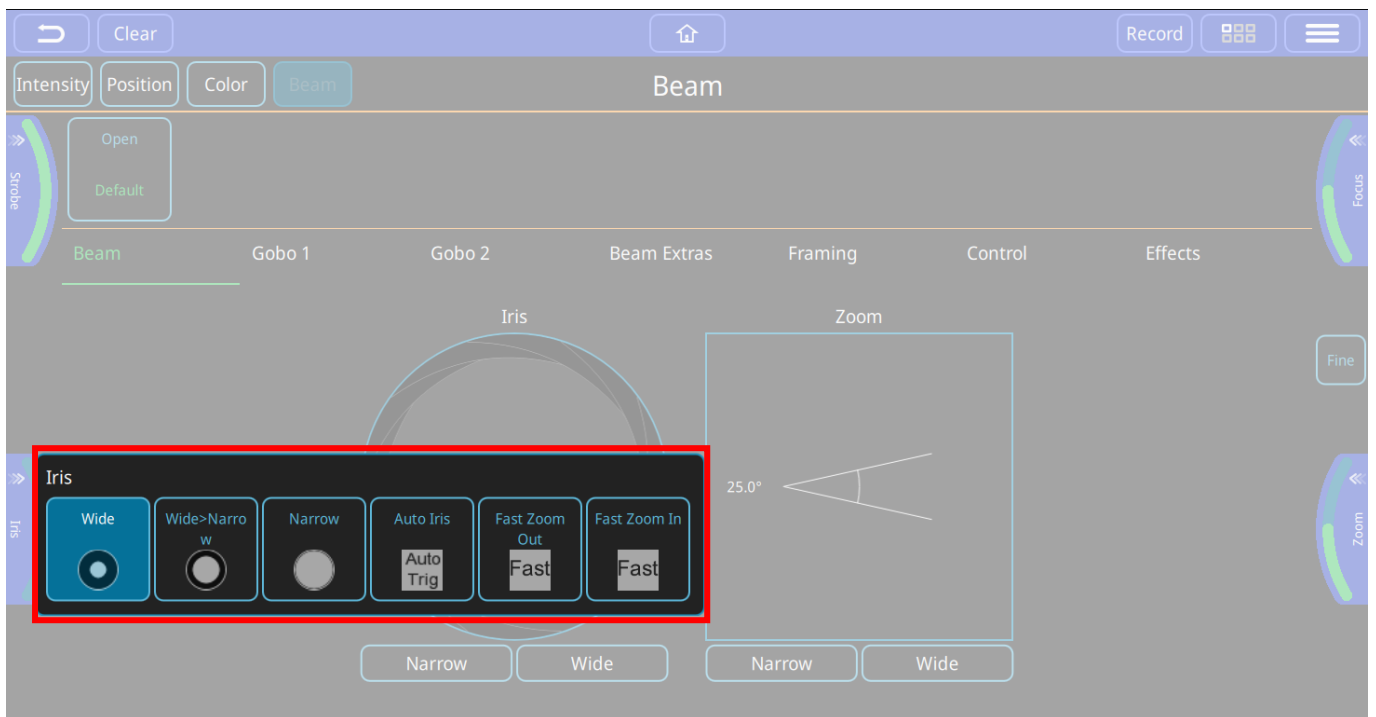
Clear

Record

Intensity Position Color Beam

Beam

Strobe

Open

Default

Focus

Beam Gobo 1 Gobo 2 Beam Extras Framing Control Effects

Iris

Zoom

Fine

Iris

Wide

Wide>Narrow

Narrow

Auto Iris

Auto Trig

Fast Zoom Out

Fast

Fast Zoom In

Fast

25.0°

Iris

Zoom

Narrow Wide

Narrow Wide